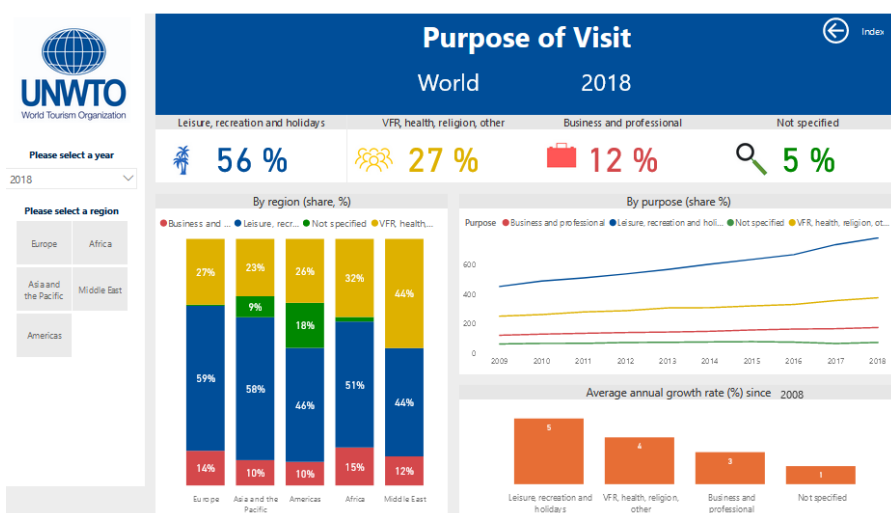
UNWTO
World Tourism Organization

Please select a year
2018

Please select a region
Europe
Africa
Asia and the Pacific
Middle East
Americas

Purpose of Visit
World 2018
Index

Leisure, recreation and holidays
56 %
VFR, health, religion, other
27 %
Business and professional
12 %
Not specified
5 %

By region (share, %)
Business and ... Leisure, recr... Not specified VFR, health,...

| | Europe | Asia and the Pacific | Americas | Africa | Middle East |
|---|---|---|---|---|---|
| VFR, health, ... | 27% | 23% | 26% | 32% | 44% |
| Not specified | | 9% | 18% | | |
| Leisure, recr... | 59% | 58% | 46% | 51% | 44% |
| Business and ... | 14% | 10% | 10% | 15% | 12% |

By purpose (share %)
Purpose Business and professional Leisure, recreation and holi... Not specified VFR, health, religion, ot...
600
400
200
0
2009 2010 2011 2012 2013 2014 2015 2016 2017 2018

Average annual growth rate (%) since 2008
5
4
3
1
Leisure, recreation and holidays
VFR, health, religion, other
Business and professional
Not specified